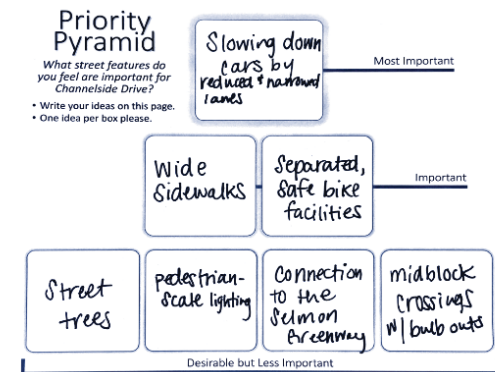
Priority Pyramid

What street features do you feel are important for Channelside Drive?

• Write your ideas on this page.
• One idea per box please.

Slowing down cars by reduced & narrowed lanes

Most Important

Wide Sidewalks

Separated, safe bike facilities

Important

Street trees

pedestrian-scale lighting

Connection to the Selmon Greenway

midblock crossings w/ bulb outs

Desirable but Less Important